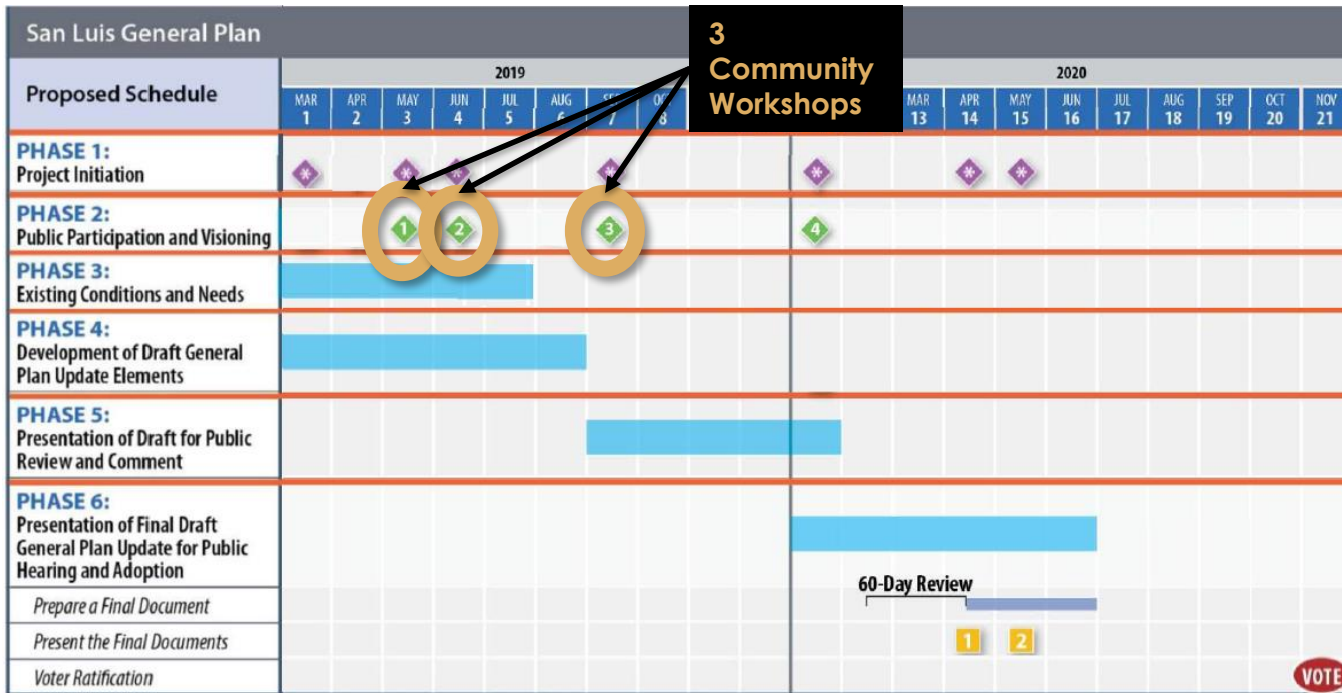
San Luis General Plan

Proposed Schedule

3 Community Workshops

| 2019 | | | | | | | | 2020 | | | | | | | | |
|---|---|---|---|---|---|---|---|---|---|---|---|---|---|---|---|---|
| MAR 1 | APR 2 | MAY 3 | JUN 4 | JUL 5 | AUG 6 | SEP 7 | OCT 8 | MAR 13 | APR 14 | MAY 15 | JUN 16 | JUL 17 | AUG 18 | SEP 19 | OCT 20 | NOV 21 |

PHASE 1:
Project Initiation

PHASE 2:
Public Participation and Visioning

1 2 3 4

PHASE 3:
Existing Conditions and Needs

PHASE 4:
Development of Draft General Plan Update Elements

PHASE 5:
Presentation of Draft for Public Review and Comment

PHASE 6:
Presentation of Final Draft General Plan Update for Public Hearing and Adoption

Prepare a Final Document

60-Day Review

Present the Final Documents

1 2

Voter Ratification

VOTE